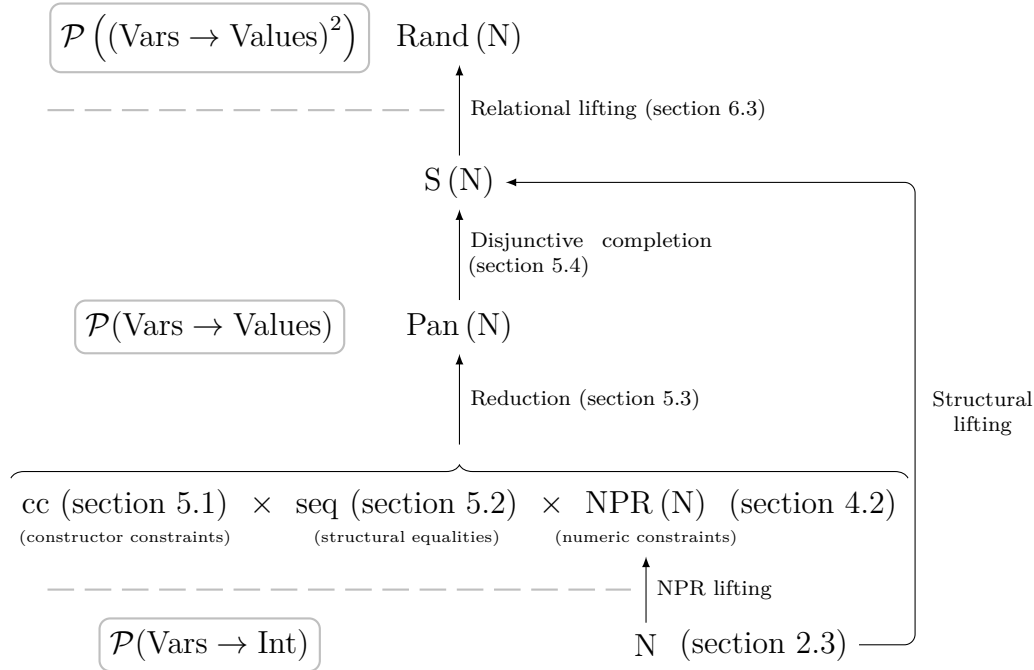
$\mathcal{P}\left((\text{Vars} \to \text{Values})^2\right)$ Rand (N)

Relational lifting (section 6.3)

S (N)

Disjunctive completion (section 5.4)

$\mathcal{P}(\text{Vars} \to \text{Values})$ Pan (N)

Reduction (section 5.3)

Structural lifting

cc (section 5.1) $\times$ seq (section 5.2) $\times$ NPR (N) (section 4.2)

(constructor constraints) (structural equalities) (numeric constraints)

NPR lifting

$\mathcal{P}(\text{Vars} \to \text{Int})$ N (section 2.3)